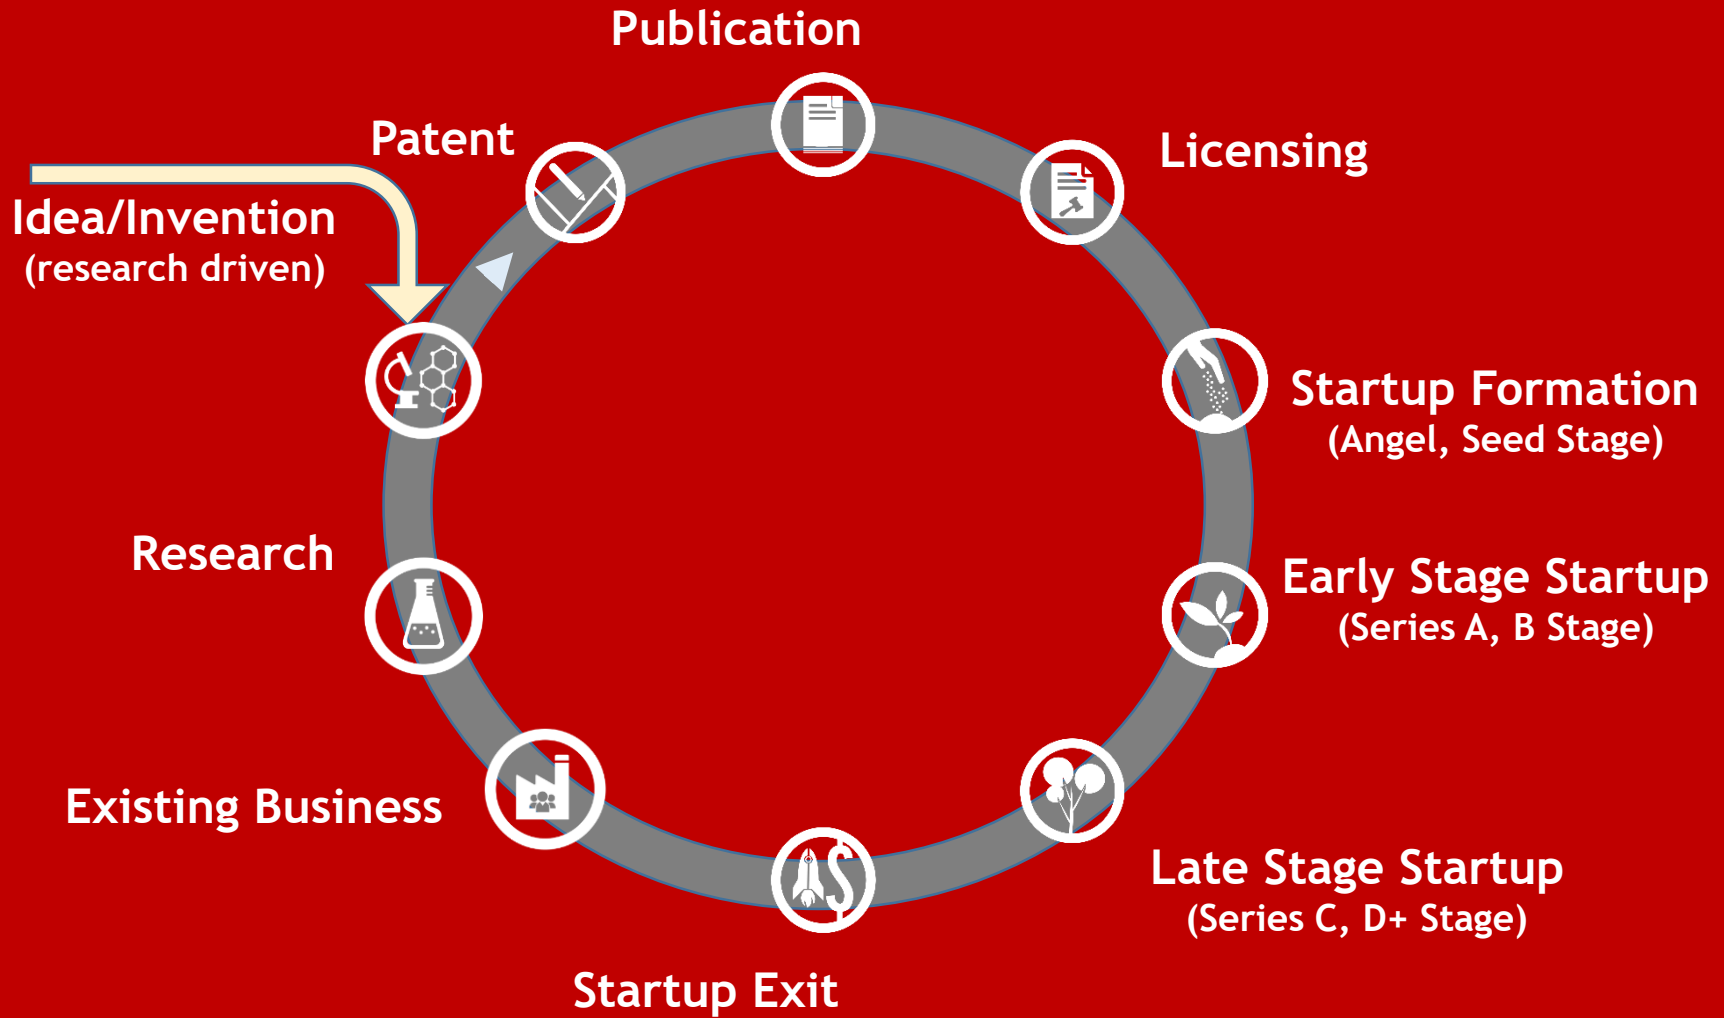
Publication

Patent

Licensing

Idea/Invention
(research driven)

Startup Formation
(Angel, Seed Stage)

Research

Early Stage Startup
(Series A, B Stage)

Existing Business

Late Stage Startup
(Series C, D+ Stage)

Startup Exit